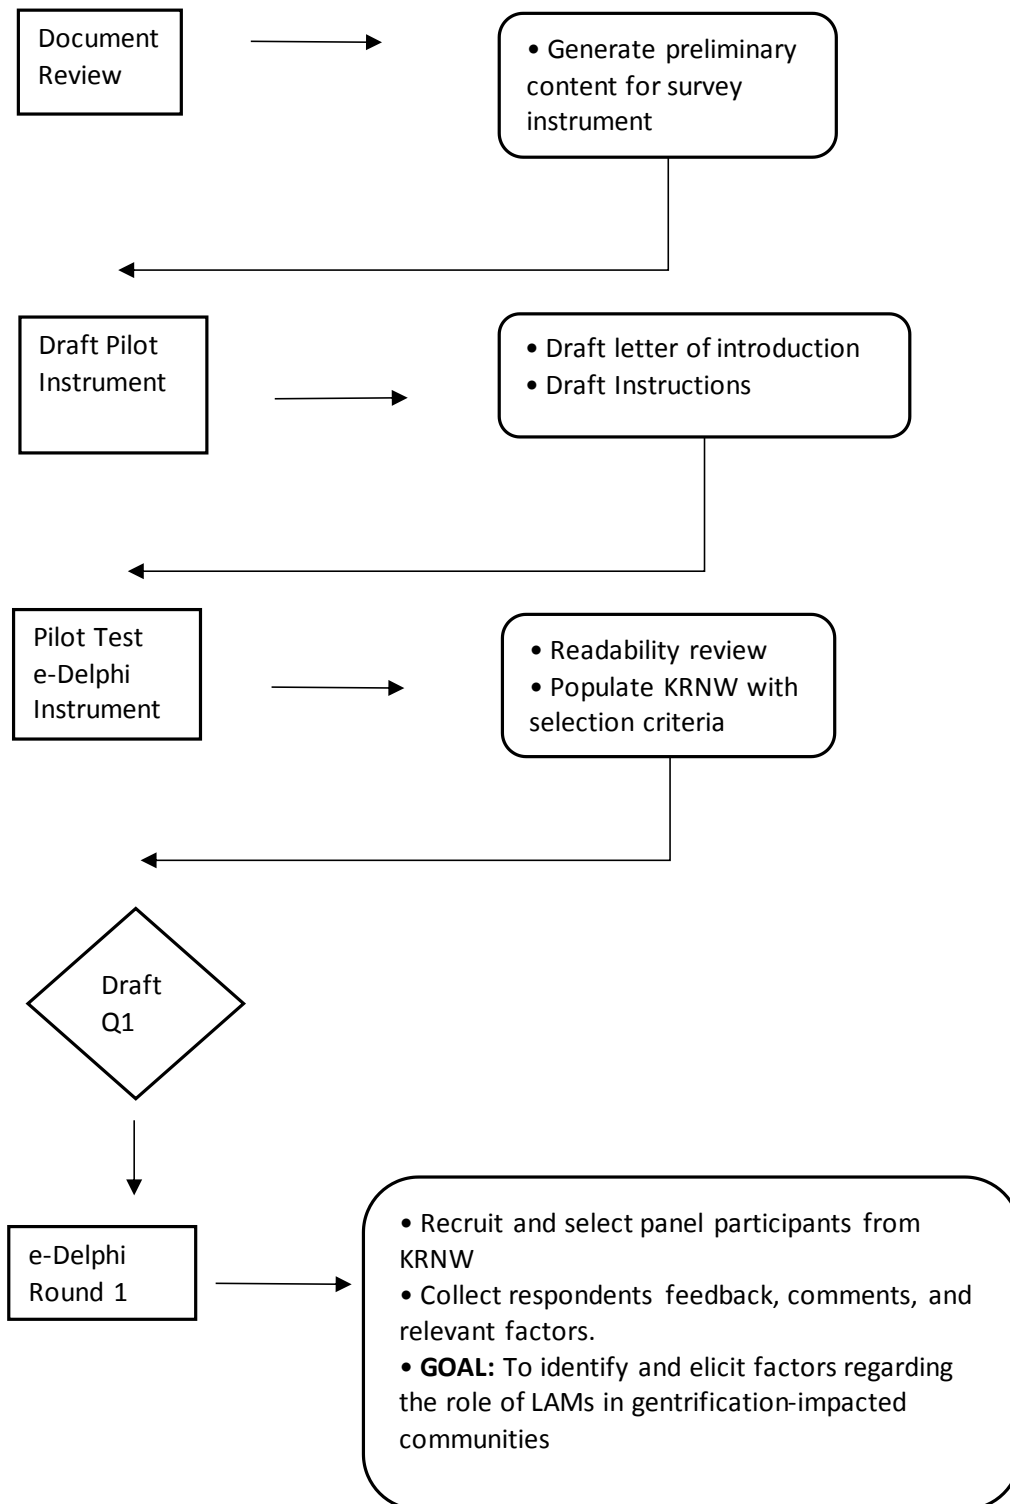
Document Review

• Generate preliminary content for survey instrument

Draft Pilot Instrument

• Draft letter of introduction
• Draft Instructions

Pilot Test e-Delphi Instrument

• Readability review
• Populate KRNW with selection criteria

Draft Q1

e-Delphi Round 1

• Recruit and select panel participants from KRNW
• Collect respondents feedback, comments, and relevant factors.
• **GOAL:** To identify and elicit factors regarding the role of LAMs in gentrification-impacted communities